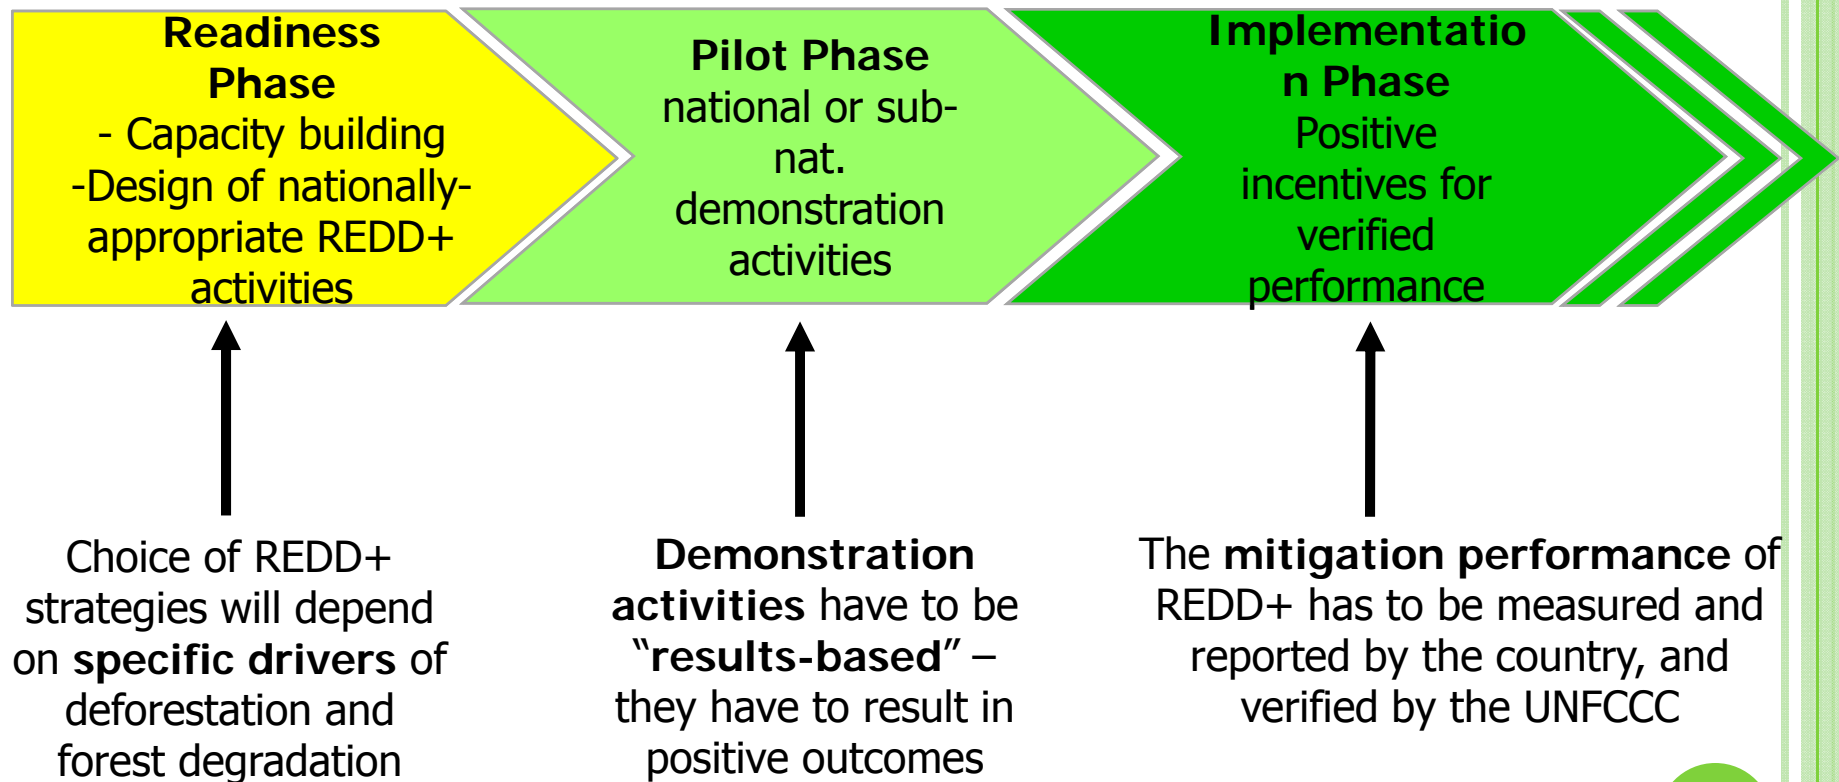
Readiness Phase
- Capacity building
-Design of nationally-appropriate REDD+ activities

Pilot Phase
national or sub-nat. demonstration activities

Implementation Phase
Positive incentives for verified performance

Choice of REDD+ strategies will depend on **specific drivers** of deforestation and forest degradation

**Demonstration activities** have to be "**results-based**" – they have to result in positive outcomes

The **mitigation performance** of REDD+ has to be measured and reported by the country, and verified by the UNFCCC